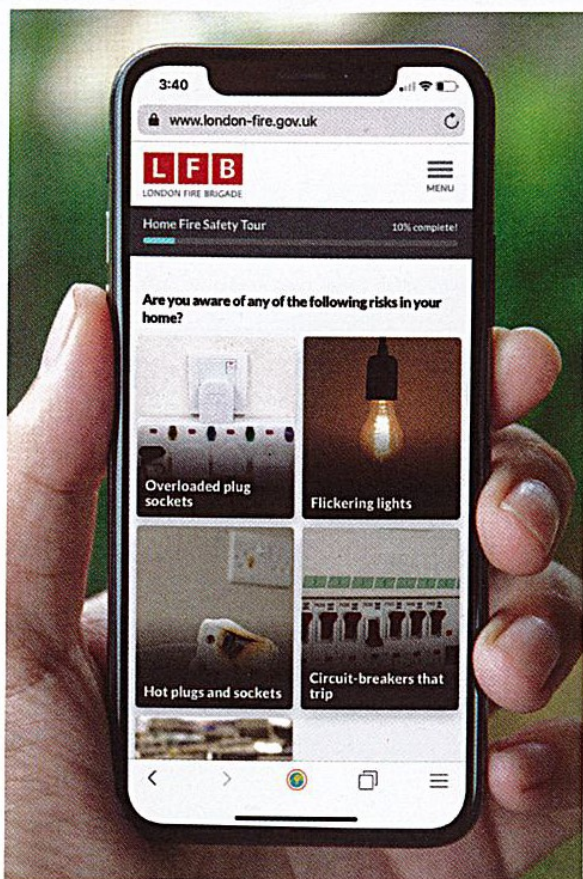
3:40

www.london-fire.gov.uk

LFB
LONDON FIRE BRIGADE

MENU

Home Fire Safety Tour

10% complete!

Are you aware of any of the following risks in your home?

Overloaded plug sockets

Flickering lights

Hot plugs and sockets

Circuit-breakers that trip